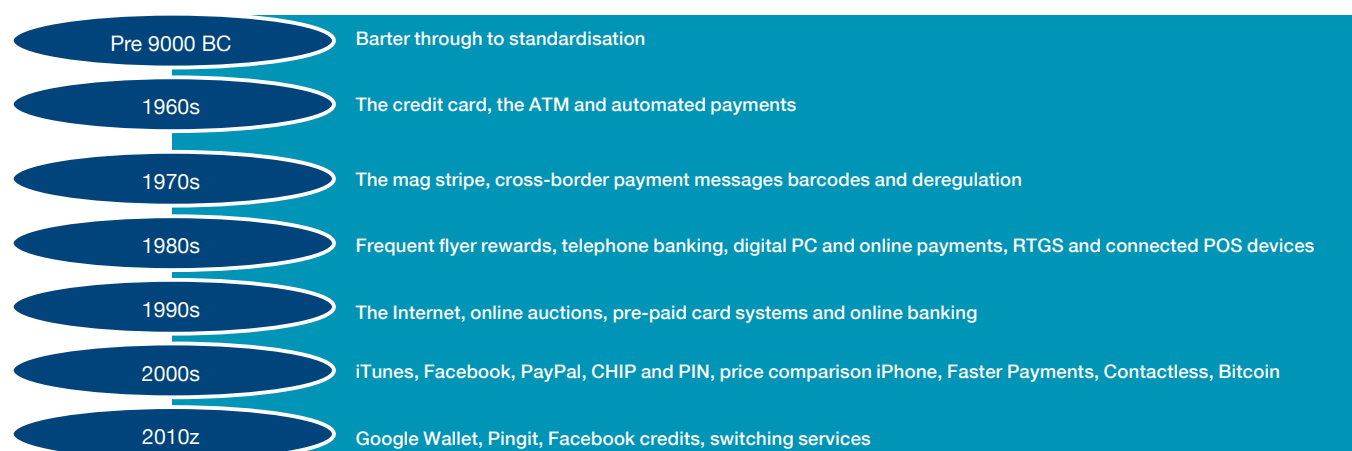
Pre 9000 BC
Barter through to standardisation

1960s
The credit card, the ATM and automated payments

1970s
The mag stripe, cross-border payment messages barcodes and deregulation

1980s
Frequent flyer rewards, telephone banking, digital PC and online payments, RTGS and connected POS devices

1990s
The Internet, online auctions, pre-paid card systems and online banking

2000s
iTunes, Facebook, PayPal, CHIP and PIN, price comparison iPhone, Faster Payments, Contactless, Bitcoin

2010z
Google Wallet, Pingit, Facebook credits, switching services